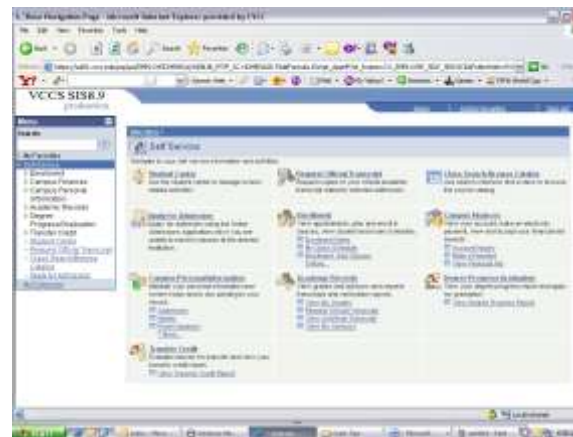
VCCS SIS8.9
production

Menu

Search:

Self Service

Student Center

Request Official Transcript

Class Search/Browse Catalog

Apply for Admission

Enrollment

Campus Finances

Campus Personal Information

Academic Records

Degree Progress/Graduation

Transfer Credit

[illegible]